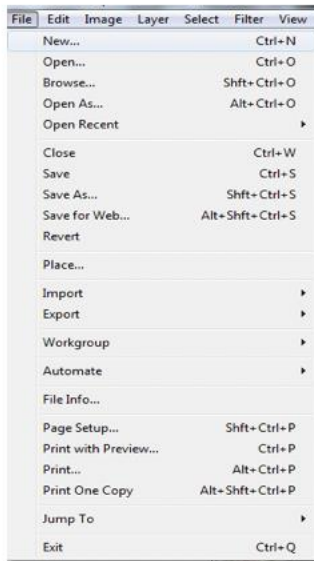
File Edit Image Layer Select Filter View

New... Ctrl+N
Open... Ctrl+O
Browse... Shft+Ctrl+O
Open As... Alt+Ctrl+O
Open Recent

Close Ctrl+W
Save Ctrl+S
Save As... Shft+Ctrl+S
Save for Web... Alt+Shft+Ctrl+S
Revert

Place...

Import
Export

Workgroup

Automate

File Info...

Page Setup... Shft+Ctrl+P
Print with Preview... Ctrl+P
Print... Alt+Ctrl+P
Print One Copy Alt+Shft+Ctrl+P

Jump To

Exit Ctrl+Q